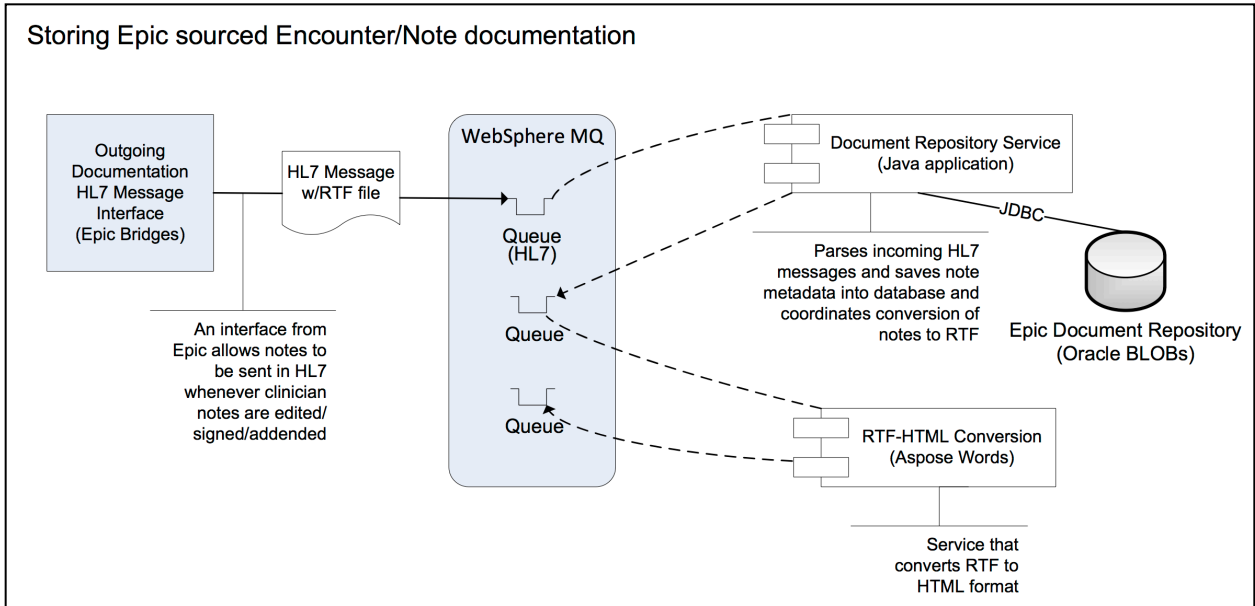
Storing Epic sourced Encounter/Note documentation

Outgoing Documentation HL7 Message Interface (Epic Bridges)

HL7 Message w/RTF file

WebSphere MQ

Queue (HL7)

Queue

Queue

Document Repository Service (Java application)

JDBC

Parses incoming HL7 messages and saves note metadata into database and coordinates conversion of notes to RTF

Epic Document Repository (Oracle BLOBs)

An interface from Epic allows notes to be sent in HL7 whenever clinician notes are edited/ signed/addended

RTF-HTML Conversion (Aspose Words)

Service that converts RTF to HTML format